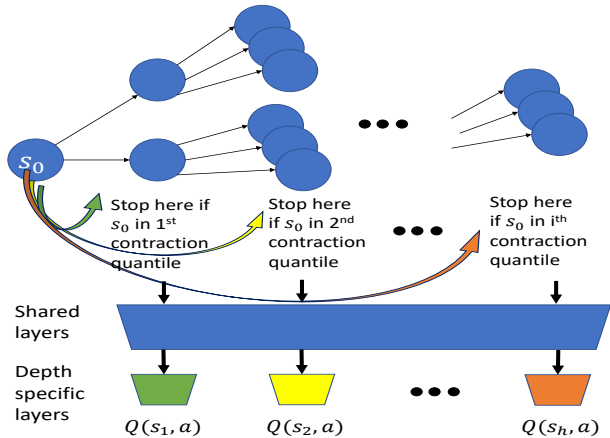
$s_0$

Stop here if $s_0$ in 1$^{st}$ contraction quantile

Stop here if $s_0$ in 2$^{nd}$ contraction quantile

Stop here if $s_0$ in i$^{th}$ contraction quantile

Shared layers

Depth specific layers

$Q(s_1, a)$

$Q(s_2, a)$

$Q(s_h, a)$